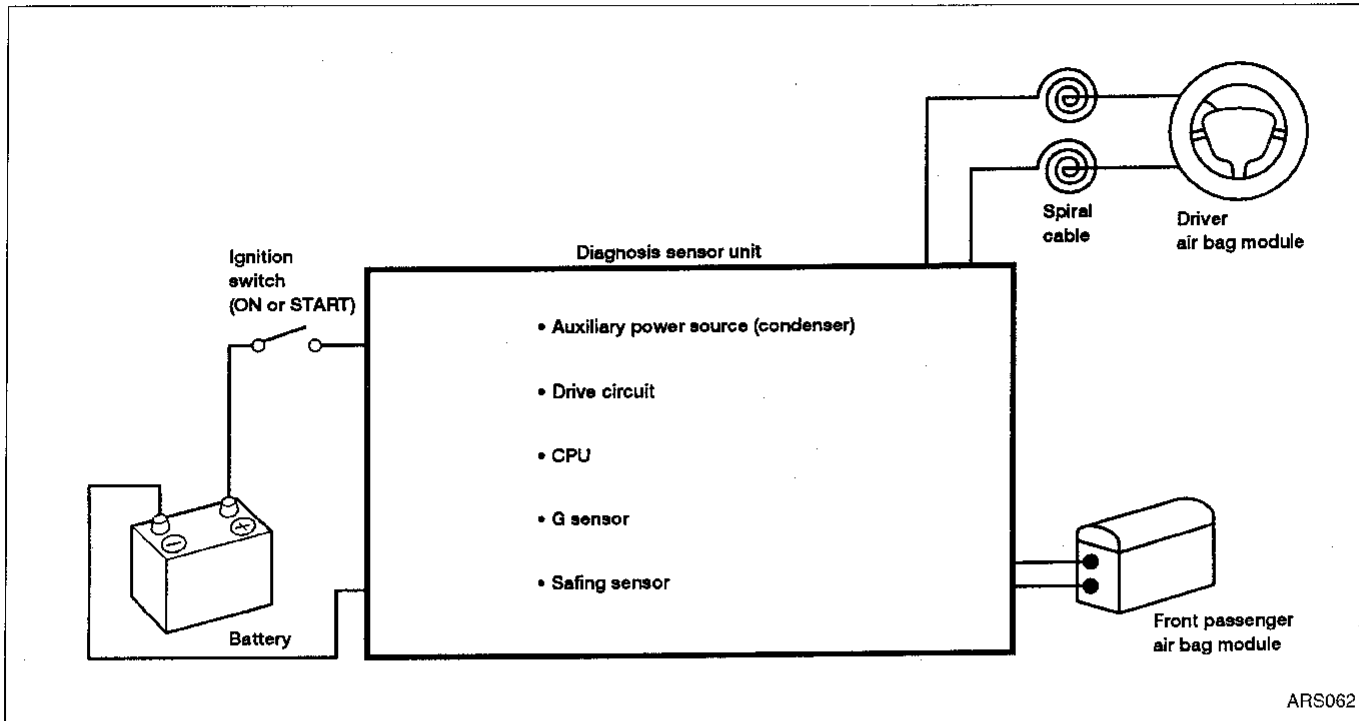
Spiral cable

Driver air bag module

Ignition switch (ON or START)

Diagnosis sensor unit

• Auxiliary power source (condenser)

• Drive circuit

• CPU

• G sensor

• Safing sensor

Battery

Front passenger air bag module

ARS062